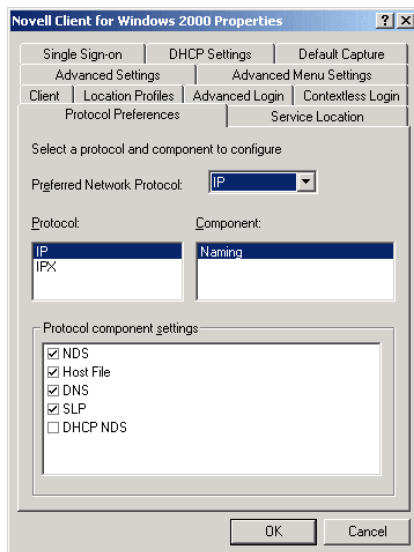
Novell Client for Windows 2000 Properties

?
X

Single Sign-on
DHCP Settings
Default Capture
Advanced Settings
Advanced Menu Settings
Client
Location Profiles
Advanced Login
Contextless Login
Protocol Preferences
Service Location

Select a protocol and component to configure

Preferred Network Protocol: IP

Protocol:
IP
IPX

Component:
Naming

Protocol component settings
☑ NDS
☑ Host File
☑ DNS
☑ SLP
☐ DHCP NDS

OK
Cancel